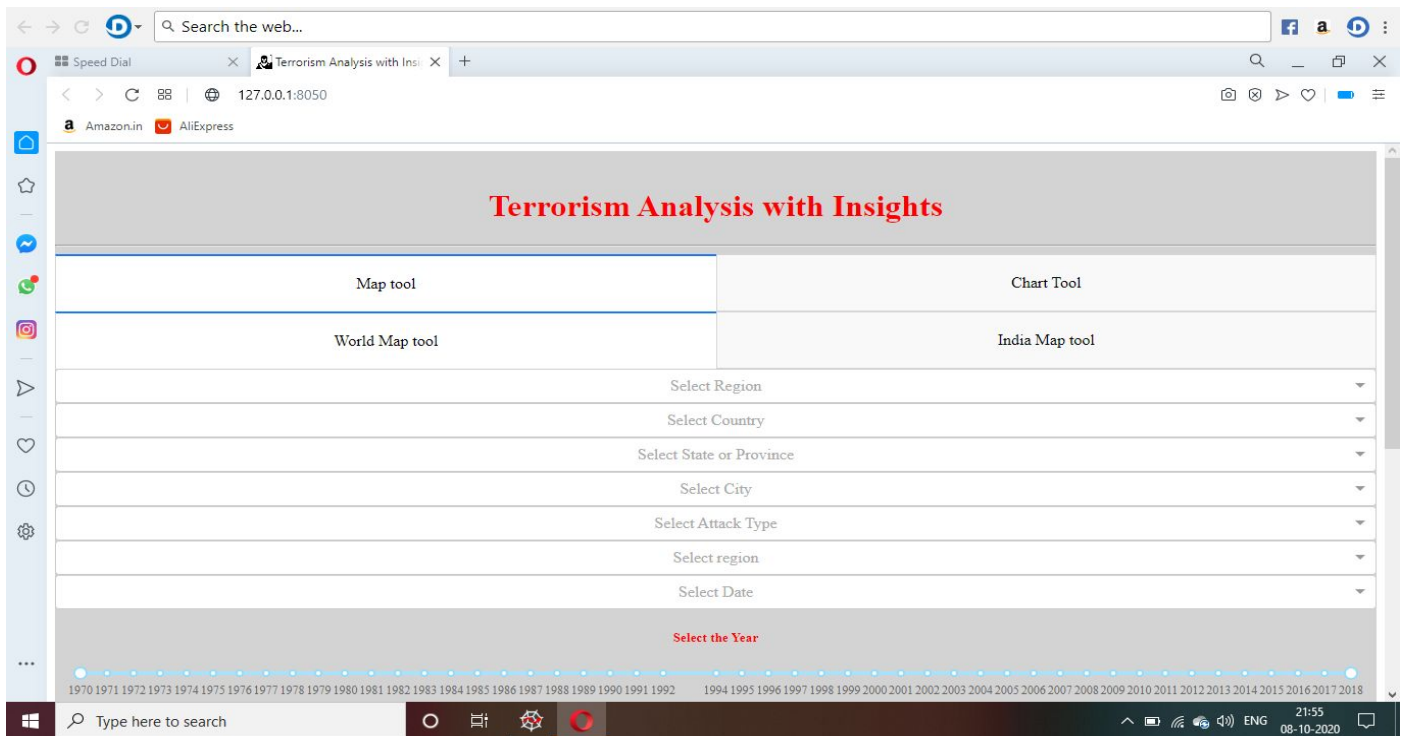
Search the web...

Speed Dial
Terrorism Analysis with Insi
127.0.0.1:8050
Amazon.in AliExpress

Terrorism Analysis with Insights

Map tool
Chart Tool
World Map tool
India Map tool
Select Region
Select Country
Select State or Province
Select City
Select Attack Type
Select region
Select Date

Select the Year

1970 1971 1972 1973 1974 1975 1976 1977 1978 1979 1980 1981 1982 1983 1984 1985 1986 1987 1988 1989 1990 1991 1992 1994 1995 1996 1997 1998 1999 2000 2001 2002 2003 2004 2005 2006 2007 2008 2009 2010 2011 2012 2013 2014 2015 2016 2017 2018

Type here to search
ENG 21:55 08-10-2020